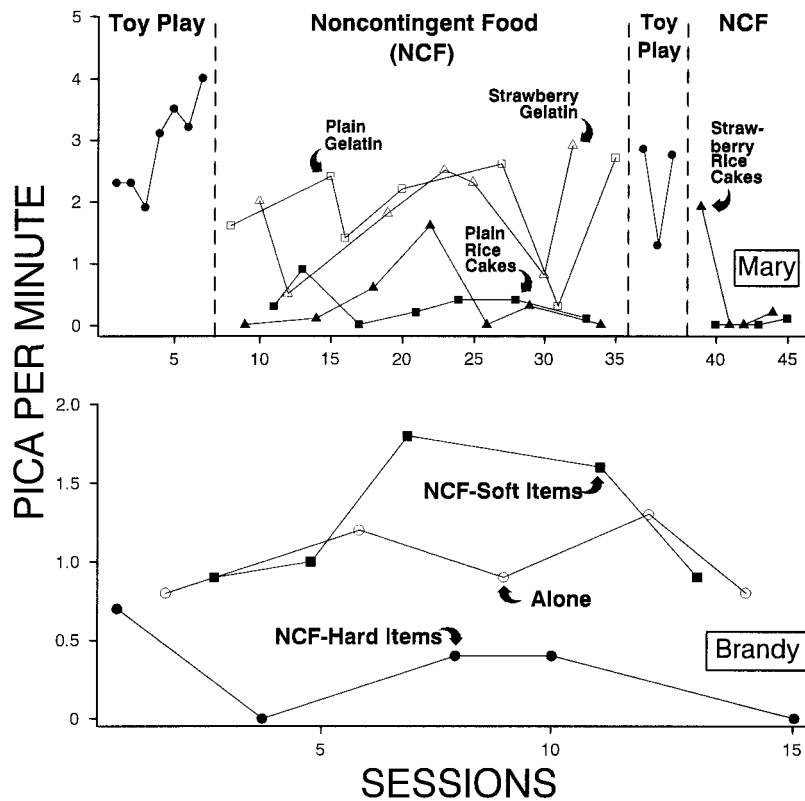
Toy Play

Noncontingent Food (NCF)

Toy Play

NCF

Plain Gelatin

Strawberry Gelatin

Strawberry Rice Cakes

Plain Rice Cakes

Mary

5
4
3
2
1
0

5 10 15 20 25 30 35 40 45

PICA PER MINUTE

2.0
1.5
1.0
0.5
0

NCF-Soft Items

Alone

NCF-Hard Items

Brandy

5 10 15

SESSIONS